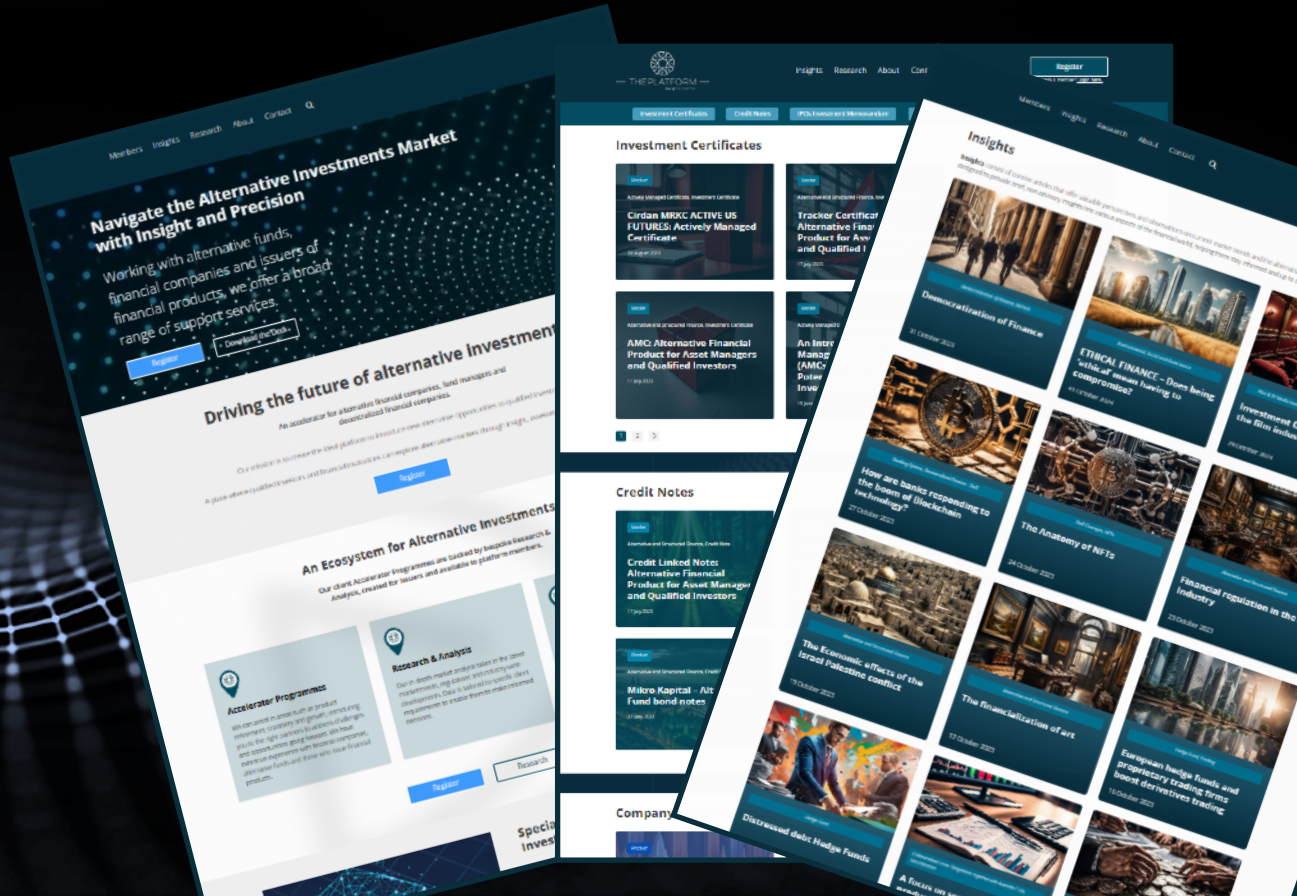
Members Insights Research About Contact

Navigate the Alternative Investments Market with Insight and Precision

Working with alternative funds, financial companies and issuers of financial products, we offer a broad range of support services.

Register Download the Deck

Driving the future of alternative investment

An accelerator for alternative financial companies, fund managers and decentralized financial companies.

Register

An Ecosystem for Alternative Investments

Our client Accelerator Programmes are backed by bespoke Research & Analysis, created for issuers and available to platform members.

Accelerator Programmes

Research & Analysis

Register Research

Speci Inves

THE PLATFORM

Insights Research About Cont

Register

Investment Certificates Credit Notes IPOs Investment Memorandum

Investment Certificates

Cirdan MRKC ACTIVE US FUTURES: Actively Managed Certificate

Tracker Certificat Alternative Fina Product for Ass Qualified I

AMC: Alternative Financial Product for Asset Managers and Qualified Investors

An Intro Manag (AMC Poter Inve

1 2 3

Credit Notes

Credit Linked Notes: Alternative Financial Product for Asset Manager and Qualified Investors

Mikro Kapital - Alt Fund bond notes

Company

Members Insights Research About Contact

Insights

Democratization of Finance
31 October 2023

ETHICAL FINANCE – Does being 'ethical' mean having to compromise?

Investment the film indu

How are banks responding to the boom of Blockchain
27 October 2023

The Anatomy of NFTs
24 October 2023

Financial regulation in the industry
23 October 2023

The Economic effects of the Israel Palestine conflict
19 October 2023

The financialization of art
17 October 2023

European hedge funds and proprietary trading firms boost derivatives trading
16 October 2023

Distressed debt Hedge Funds